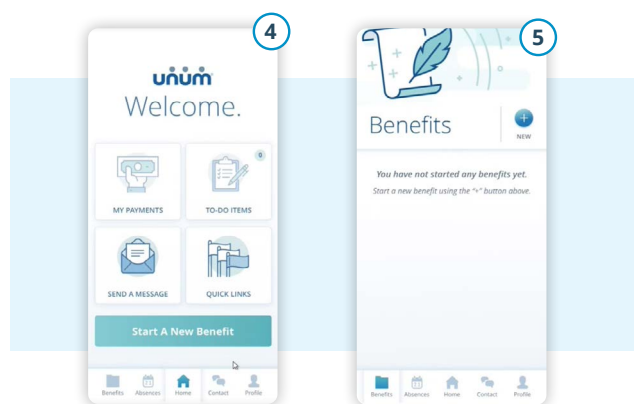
4

unum

Welcome.

MY PAYMENTS

0

TO-DO ITEMS

SEND A MESSAGE

QUICK LINKS

Start A New Benefit

Benefits Absences Home Contact Profile

5

Benefits

NEW

You have not started any benefits yet.

Start a new benefit using the "+" button above.

Benefits Absences Home Contact Profile